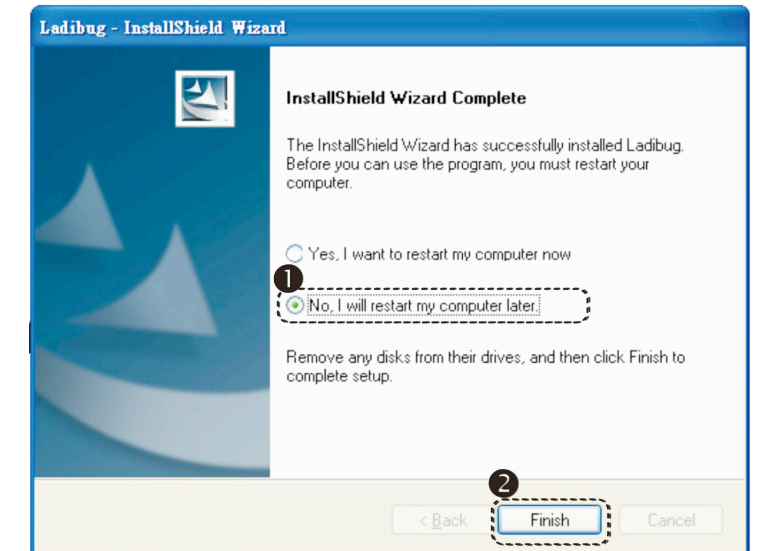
Ladibug - InstallShield Wizard

InstallShield Wizard Complete

The InstallShield Wizard has successfully installed Ladibug. Before you can use the program, you must restart your computer.

Yes, I want to restart my computer now

1

No, I will restart my computer later.

Remove any disks from their drives, and then click Finish to complete setup.

2

< Back

Finish

Cancel